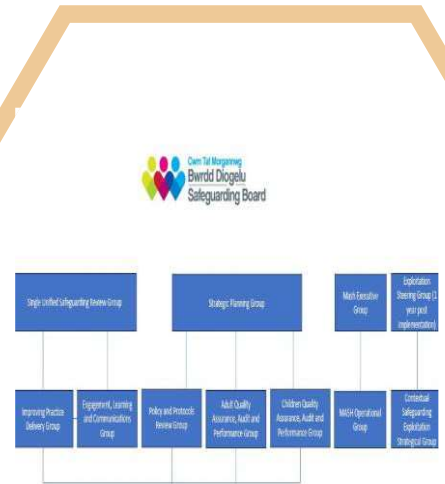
Cwm Taf Morgannwg
Bwrdd Diogelu
Safeguarding Board

Single Unified Safeguarding Review Group

Strategic Planning Group

Mash Executive Group

Exploitation Steering Group (1 year post implementation)

Improving Practice Delivery Group

Engagement, Learning and Communications Group

Policy and Protocols Review Group

Adult Quality Assurance, Audit and Performance Group

Children Quality Assurance, Audit and Performance Group

MASH Operational Group

Contextual Safeguarding Exploitation Strategical Group